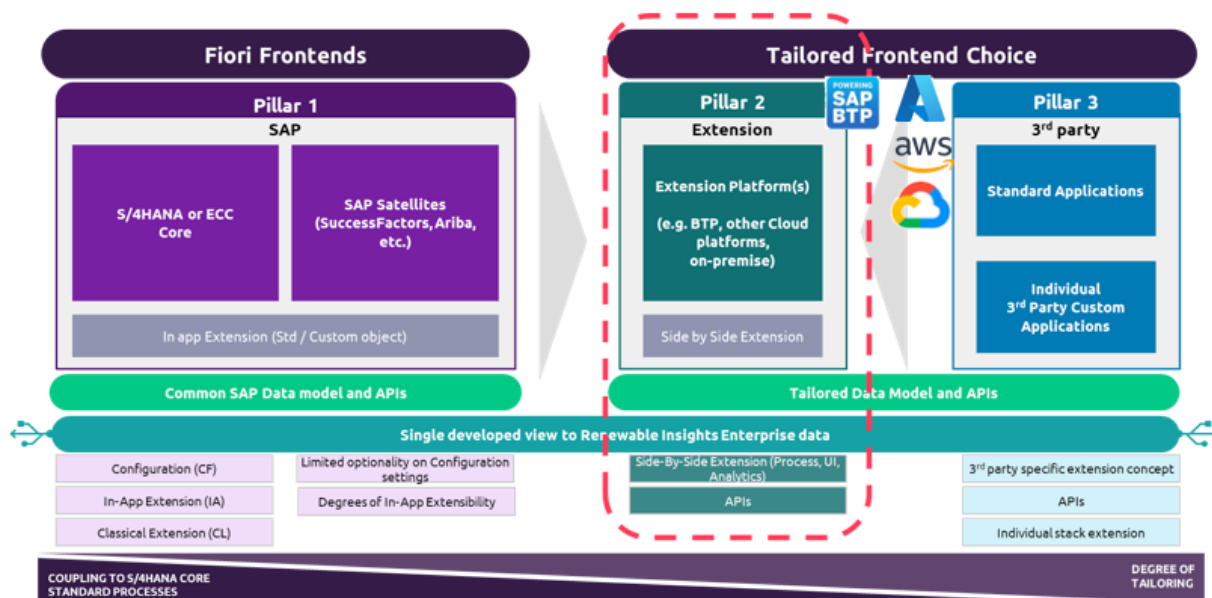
Fiori Frontends

Tailored Frontend Choice

Pillar 1

SAP

S/4HANA or ECC Core

SAP Satellites (SuccessFactors, Ariba, etc.)

In app Extension (Std / Custom object)

Pillar 2

POWERING SAP BTP

Extension

Extension Platform(s)

(e.g. BTP, other Cloud platforms, on-premise)

Side by Side Extension

aws

Pillar 3

3$^{rd}$ party

Standard Applications

Individual 3$^{rd}$ Party Custom Applications

Common SAP Data model and APIs

Tailored Data Model and APIs

Single developed view to Renewable Insights Enterprise data

Configuration (CF)

In-App Extension (IA)

Classical Extension (CL)

Limited optionality on Configuration settings

Degrees of In-App Extensibility

Side-By-Side Extension (Process, UI, Analytics)

APIs

3$^{rd}$ party specific extension concept

APIs

Individual stack extension

COUPLING TO S/4HANA CORE STANDARD PROCESSES

DEGREE OF TAILORING